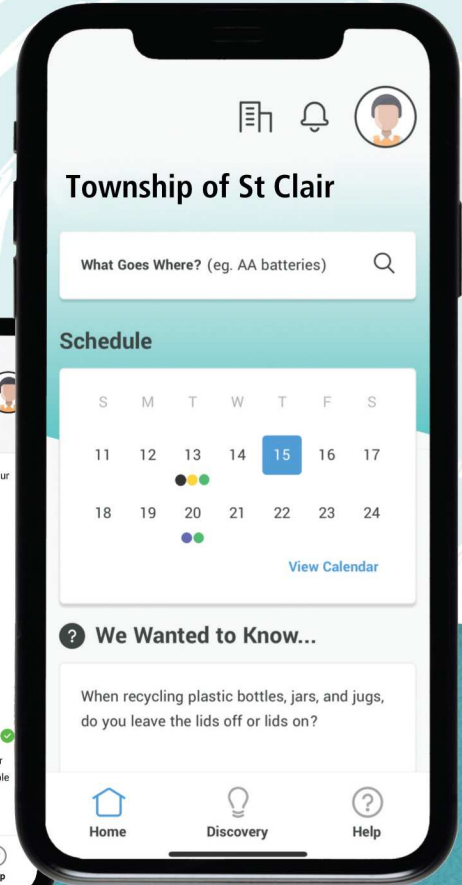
Township of St Clair

What Goes Where? (eg. AA batteries)

Schedule

| S | M | T | W | T | F | S |
|---|---|---|---|---|---|---|
| 11 | 12 | 13 | 14 | 15 | 16 | 17 |
| 18 | 19 | 20 | 21 | 22 | 23 | 24 |

View Calendar

We Wanted to Know...

When recycling plastic bottles, jars, and jugs, do you leave the lids off or lids on?

Home Discovery Help

ur

r
le

p